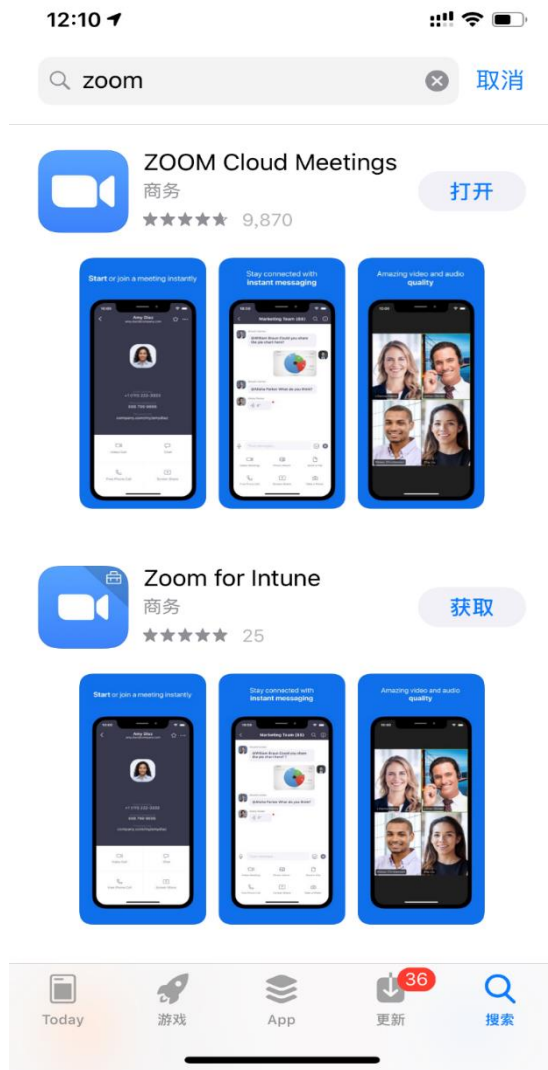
12:10

zoom

取消

ZOOM Cloud Meetings

商务

★★★★★ 9,870

打开

Start or join a meeting instantly

Amy Diaz

Stay connected with instant messaging

Marketing Team (68)

Amazing video and audio quality

Zoom for Intune

商务

★★★★★ 25

获取

Start or join a meeting instantly

Amy Diaz

Stay connected with instant messaging

Marketing Team (68)

Amazing video and audio quality

Today

游戏

App

36

更新

搜索